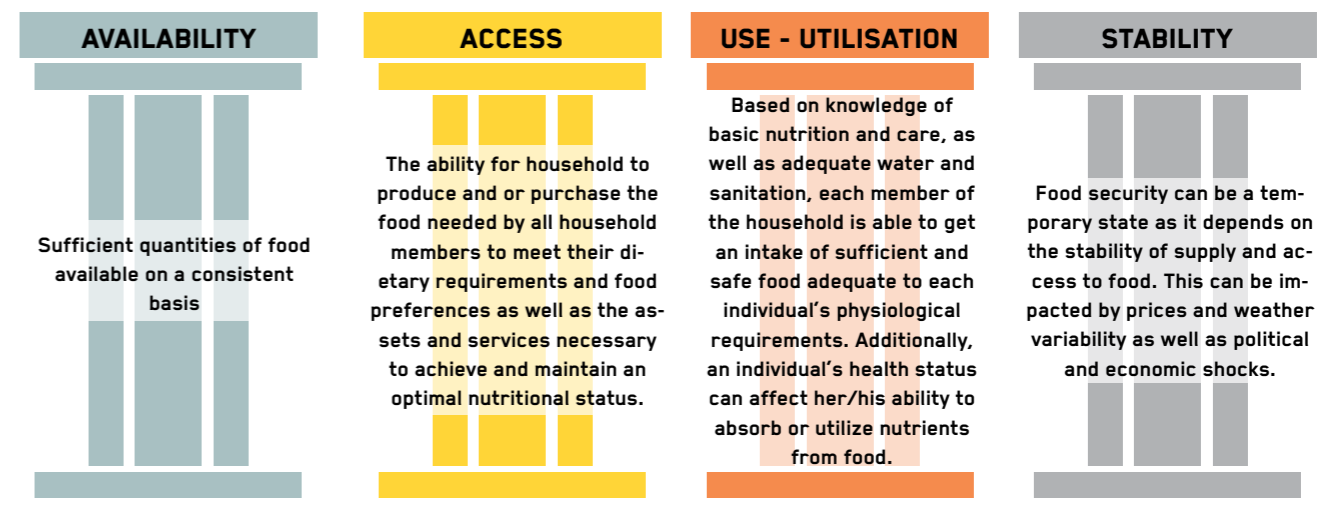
AVAILABILITY

Sufficient quantities of food available on a consistent basis

ACCESS

The ability for household to produce and or purchase the food needed by all household members to meet their dietary requirements and food preferences as well as the assets and services necessary to achieve and maintain an optimal nutritional status.

USE - UTILISATION

Based on knowledge of basic nutrition and care, as well as adequate water and sanitation, each member of the household is able to get an intake of sufficient and safe food adequate to each individual's physiological requirements. Additionally, an individual's health status can affect her/his ability to absorb or utilize nutrients from food.

STABILITY

Food security can be a temporary state as it depends on the stability of supply and access to food. This can be impacted by prices and weather variability as well as political and economic shocks.